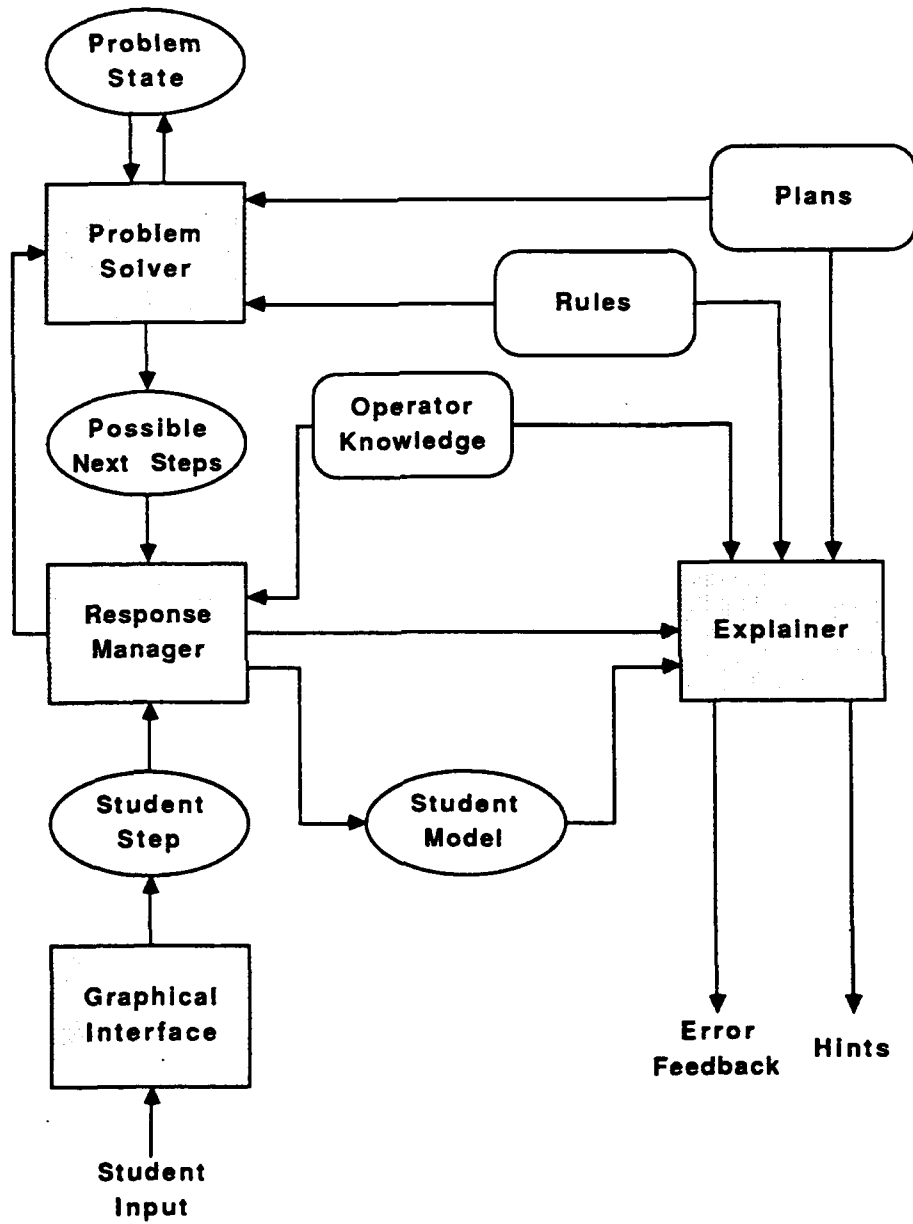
Problem State

Plans

Problem Solver

Rules

Possible Next Steps

Operator Knowledge

Response Manager

Explainer

Student Step

Student Model

Graphical Interface

Error Feedback

Hints

Student Input